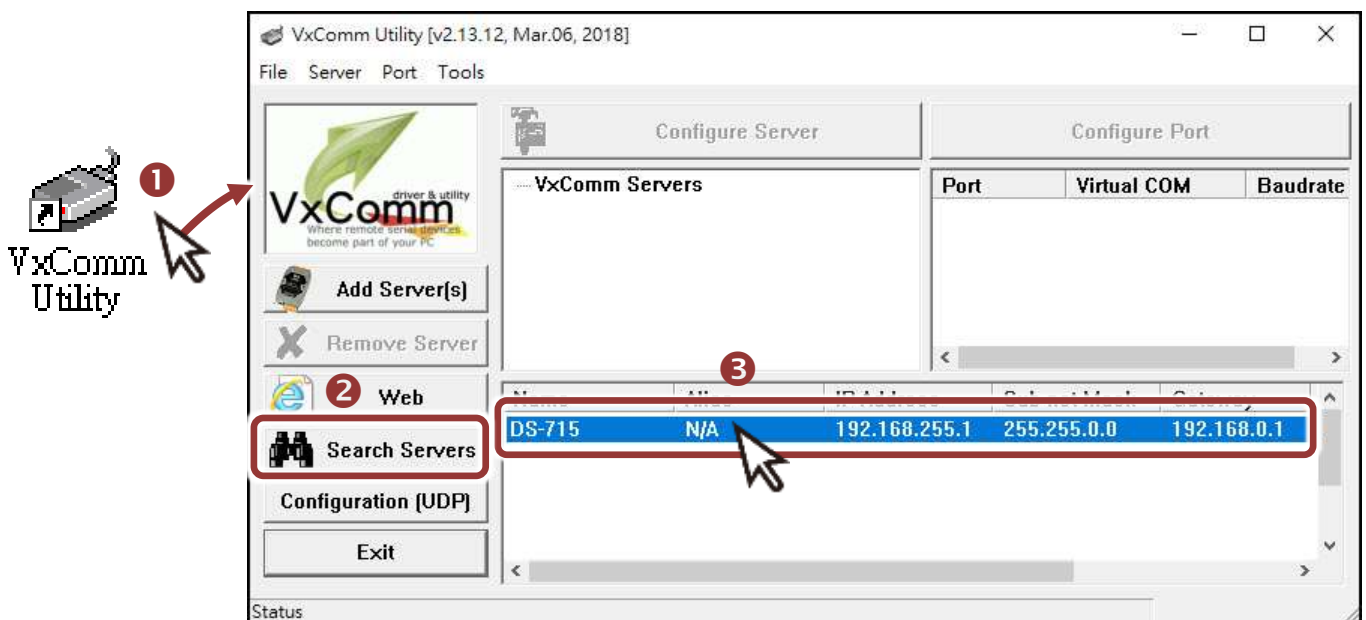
VxComm Utility

❶

VxComm Utility [v2.13.12, Mar.06, 2018]

File Server Port Tools

VxComm driver & utility Where remote serial devices become part of your PC

Configure Server

Configure Port

VxComm Servers

| Port | Virtual COM | Baudrate |
|---|---|---|

Add Server(s)

Remove Server

❷ Web

Search Servers

Configuration (UDP)

Exit

❸

| Name | Alias | IP Address | Subnet Mask | Gateway |
|---|---|---|---|---|
| DS-715 | N/A | 192.168.255.1 | 255.255.0.0 | 192.168.0.1 |

Status